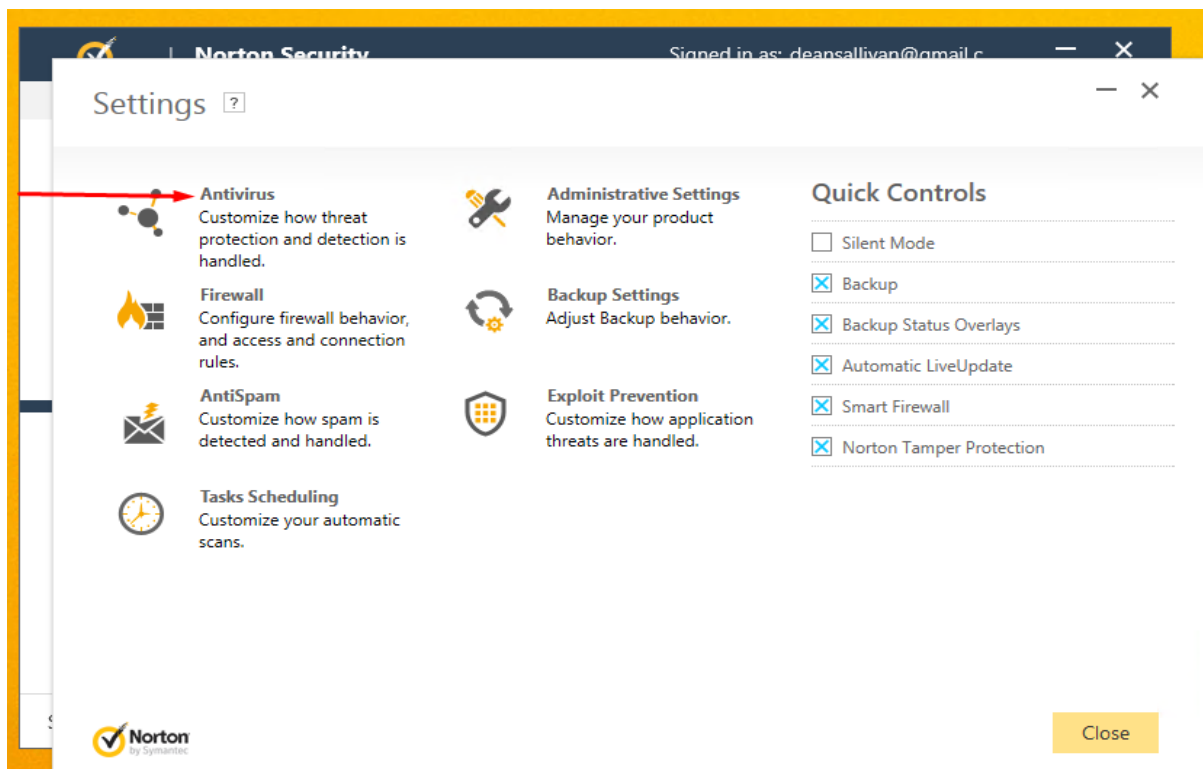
Norton Security

Signed in as: deansallivan@gmail.c

Settings ?

Antivirus
Customize how threat protection and detection is handled.

Firewall
Configure firewall behavior, and access and connection rules.

AntiSpam
Customize how spam is detected and handled.

Tasks Scheduling
Customize your automatic scans.

Administrative Settings
Manage your product behavior.

Backup Settings
Adjust Backup behavior.

Exploit Prevention
Customize how application threats are handled.

Quick Controls

Silent Mode

Backup

Backup Status Overlays

Automatic LiveUpdate

Smart Firewall

Norton Tamper Protection

Norton by Symantec

Close